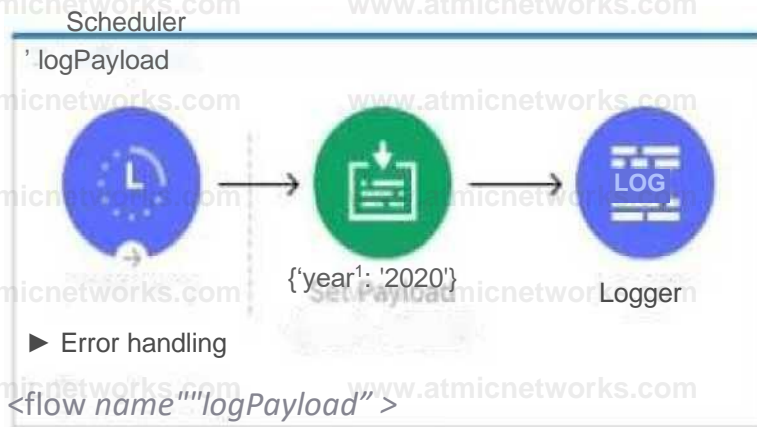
micnetworks.com www.atmicnetworks.com
Scheduler
' logPayload
micnetworks.com www.atmicnetworks.com
LOG
micnetworks.com micnetworks.com
{'year$^1$: '2020'}
Set Payload
micnetworks.com micnetworks.com Logger
► Error handling
micnetworks.com www.atmicnetworks.com
<flow *name""logPayload" >*